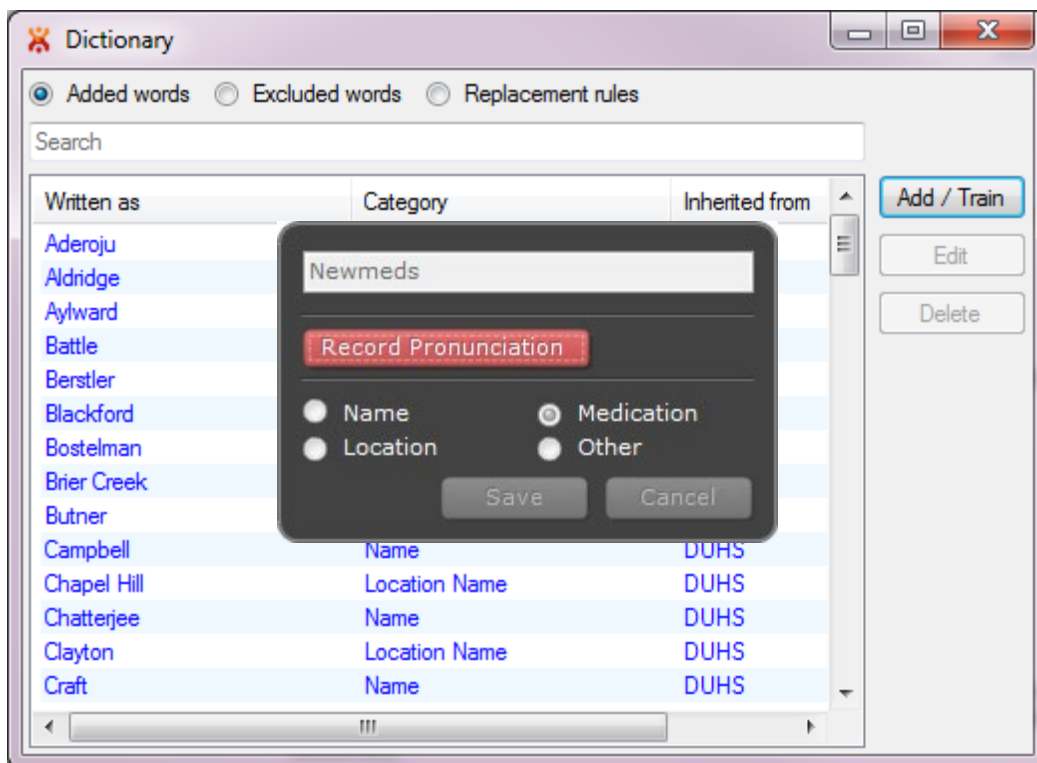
Dictionary

Added words Excluded words Replacement rules

Search

| Written as | Category | Inherited from |
|---|---|---|
| Aderoju | | |
| Aldridge | | |
| Aylward | | |
| Battle | | |
| Berstler | | |
| Blackford | | |
| Bostelman | | |
| Brier Creek | | |
| Butner | | |
| Campbell | Name | DUHS |
| Chapel Hill | Location Name | DUHS |
| Chatterjee | Name | DUHS |
| Clayton | Location Name | DUHS |
| Craft | Name | DUHS |

Add / Train
Edit
Delete

Newmeds

Record Pronunciation

Name
Location
Medication
Other

Save
Cancel